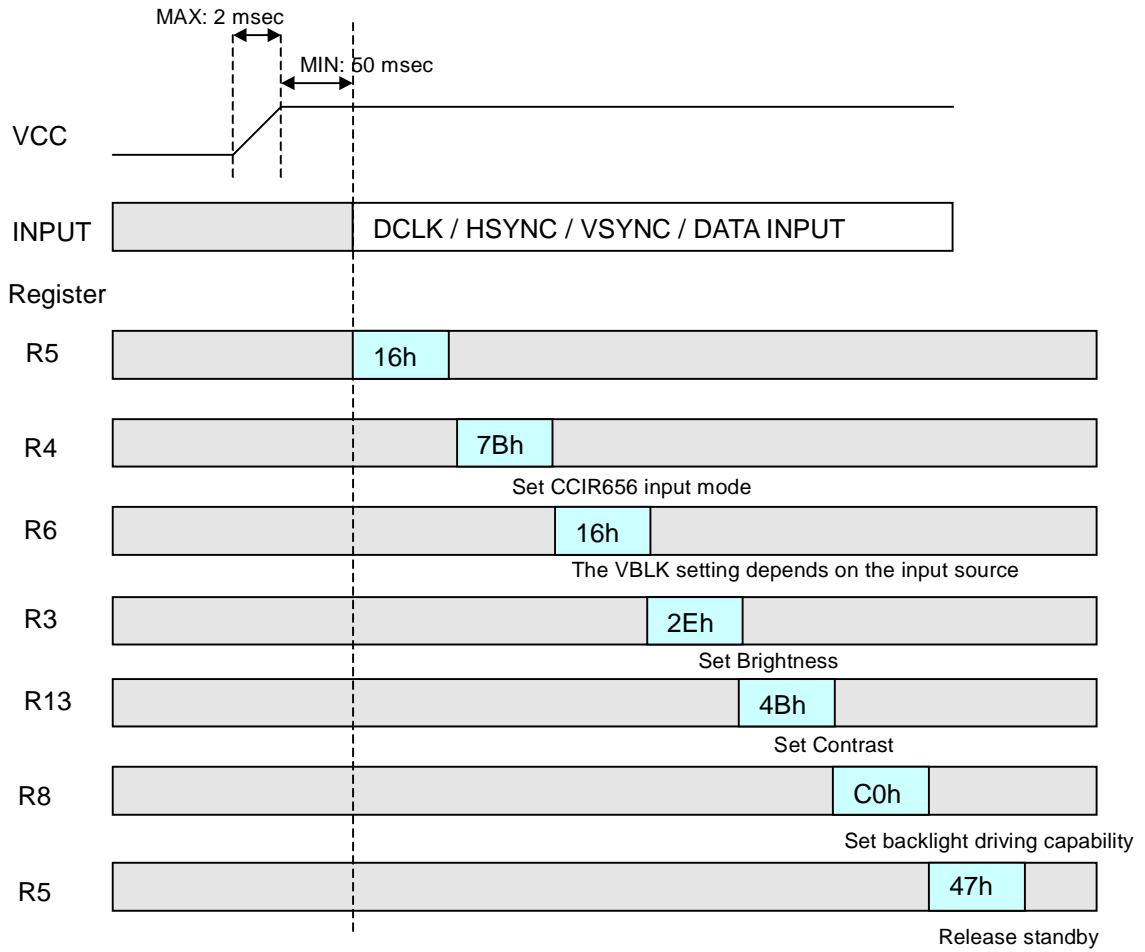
MAX: 2 msec

MIN: 50 msec

VCC

INPUT

DCLK / HSYNC / VSYNC / DATA INPUT

Register

R5

16h

R4

7Bh

Set CCIR656 input mode

R6

16h

The VBLK setting depends on the input source

R3

2Eh

Set Brightness

R13

4Bh

Set Contrast

R8

C0h

Set backlight driving capability

R5

47h

Release standby